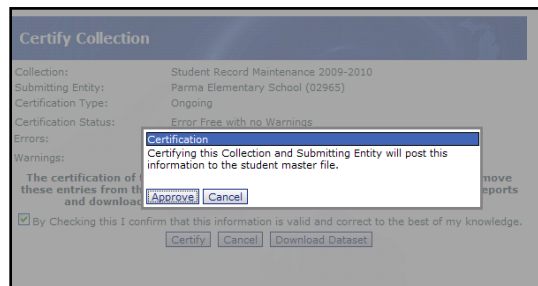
Certify Collection

Collection: Student Record Maintenance 2009-2010
Submitting Entity: Parma Elementary School (02965)
Certification Type: Ongoing
Certification Status: Error Free with no Warnings
Errors:
Warnings:

The certification of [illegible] move these entries from th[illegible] reports and downloa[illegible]

Certification
Certifying this Collection and Submitting Entity will post this information to the student master file.
Approve Cancel

By Checking this I confirm that this information is valid and correct to the best of my knowledge.
Certify Cancel Download Dataset